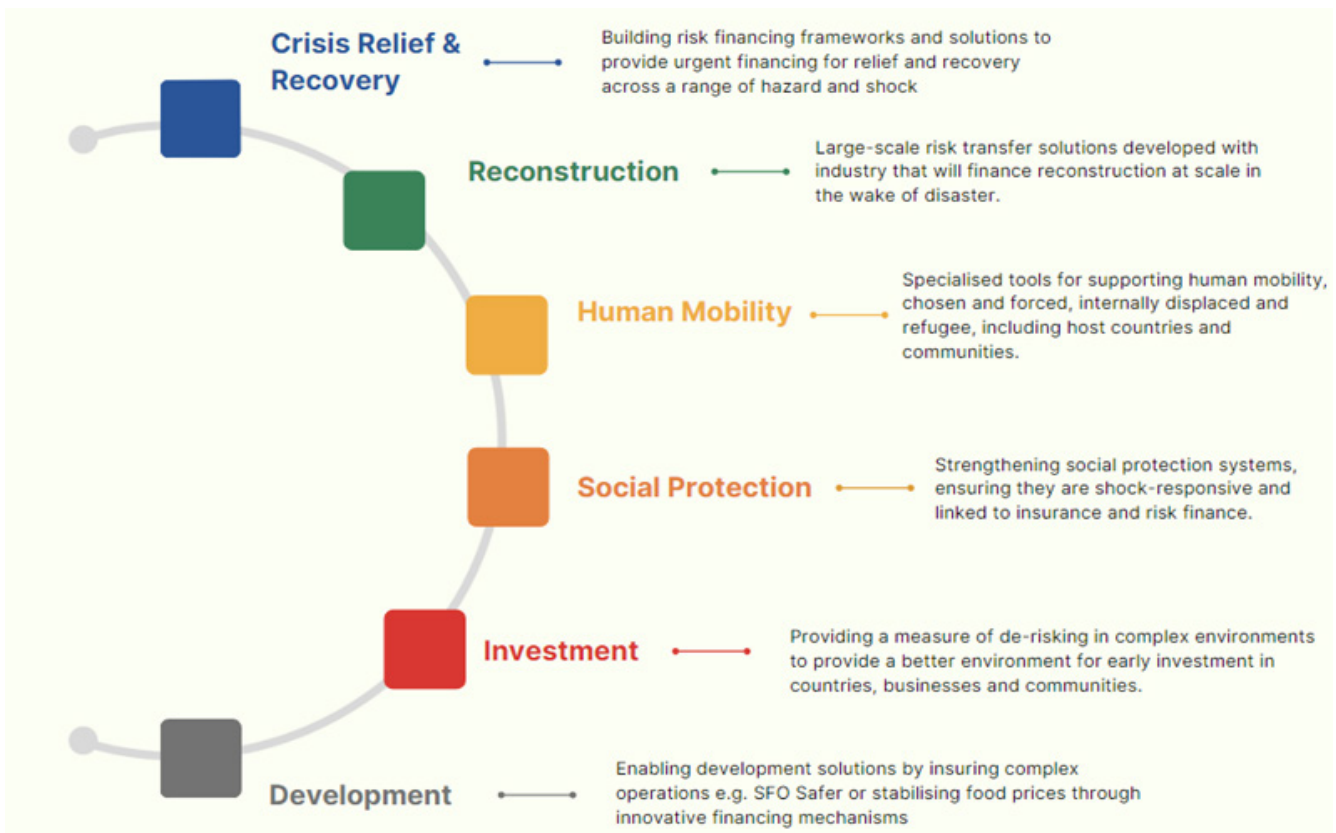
Crisis Relief & Recovery

Building risk financing frameworks and solutions to provide urgent financing for relief and recovery across a range of hazard and shock

Reconstruction

Large-scale risk transfer solutions developed with industry that will finance reconstruction at scale in the wake of disaster.

Human Mobility

Specialised tools for supporting human mobility, chosen and forced, internally displaced and refugee, including host countries and communities.

Social Protection

Strengthening social protection systems, ensuring they are shock-responsive and linked to insurance and risk finance.

Investment

Providing a measure of de-risking in complex environments to provide a better environment for early investment in countries, businesses and communities.

Development

Enabling development solutions by insuring complex operations e.g. SFO Safer or stabilising food prices through innovative financing mechanisms